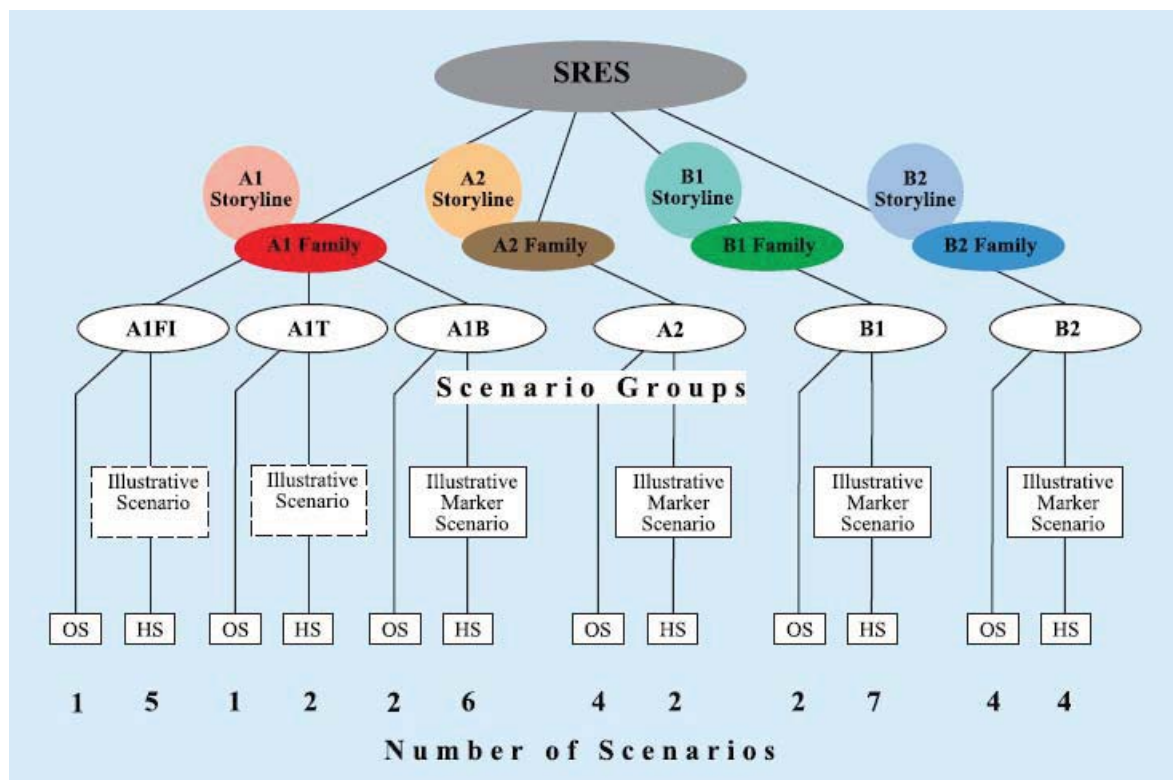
SRES

A1 Storyline
A1 Family

A2 Storyline
A2 Family

B1 Storyline
B1 Family

B2 Storyline
B2 Family

A1FI
A1T
A1B
A2
B1
B2

Scenario Groups

Illustrative Scenario
Illustrative Scenario
Illustrative Marker Scenario
Illustrative Marker Scenario
Illustrative Marker Scenario
Illustrative Marker Scenario

OS HS OS HS OS HS OS HS OS HS OS HS

1 5 1 2 2 6 4 2 2 7 4 4

Number of Scenarios